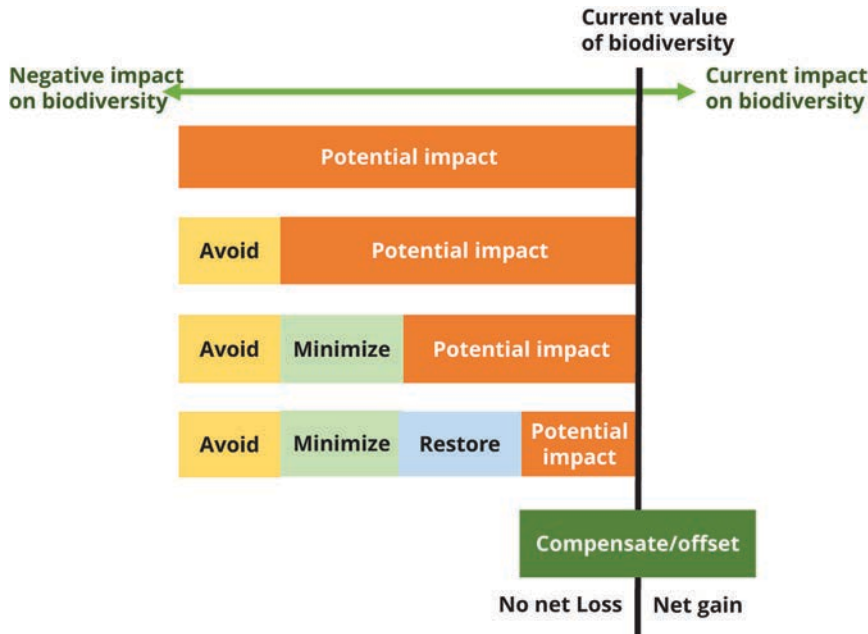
Current value of biodiversity

Negative impact on biodiversity

Current impact on biodiversity

Potential impact

Avoid
Potential impact

Avoid
Minimize
Potential impact

Avoid
Minimize
Restore
Potential impact

Compensate/offset

No net Loss
Net gain